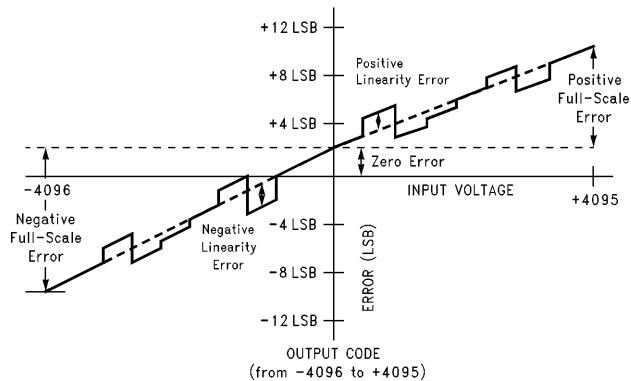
+12 LSB
+8 LSB
Positive Linearity Error
Positive Full-Scale Error
+4 LSB
Zero Error
-4096
INPUT VOLTAGE
+4095
Negative Full-Scale Error
Negative Linearity Error
-4 LSB
-8 LSB
ERROR (LSB)
-12 LSB
OUTPUT CODE
(from -4096 to +4095)